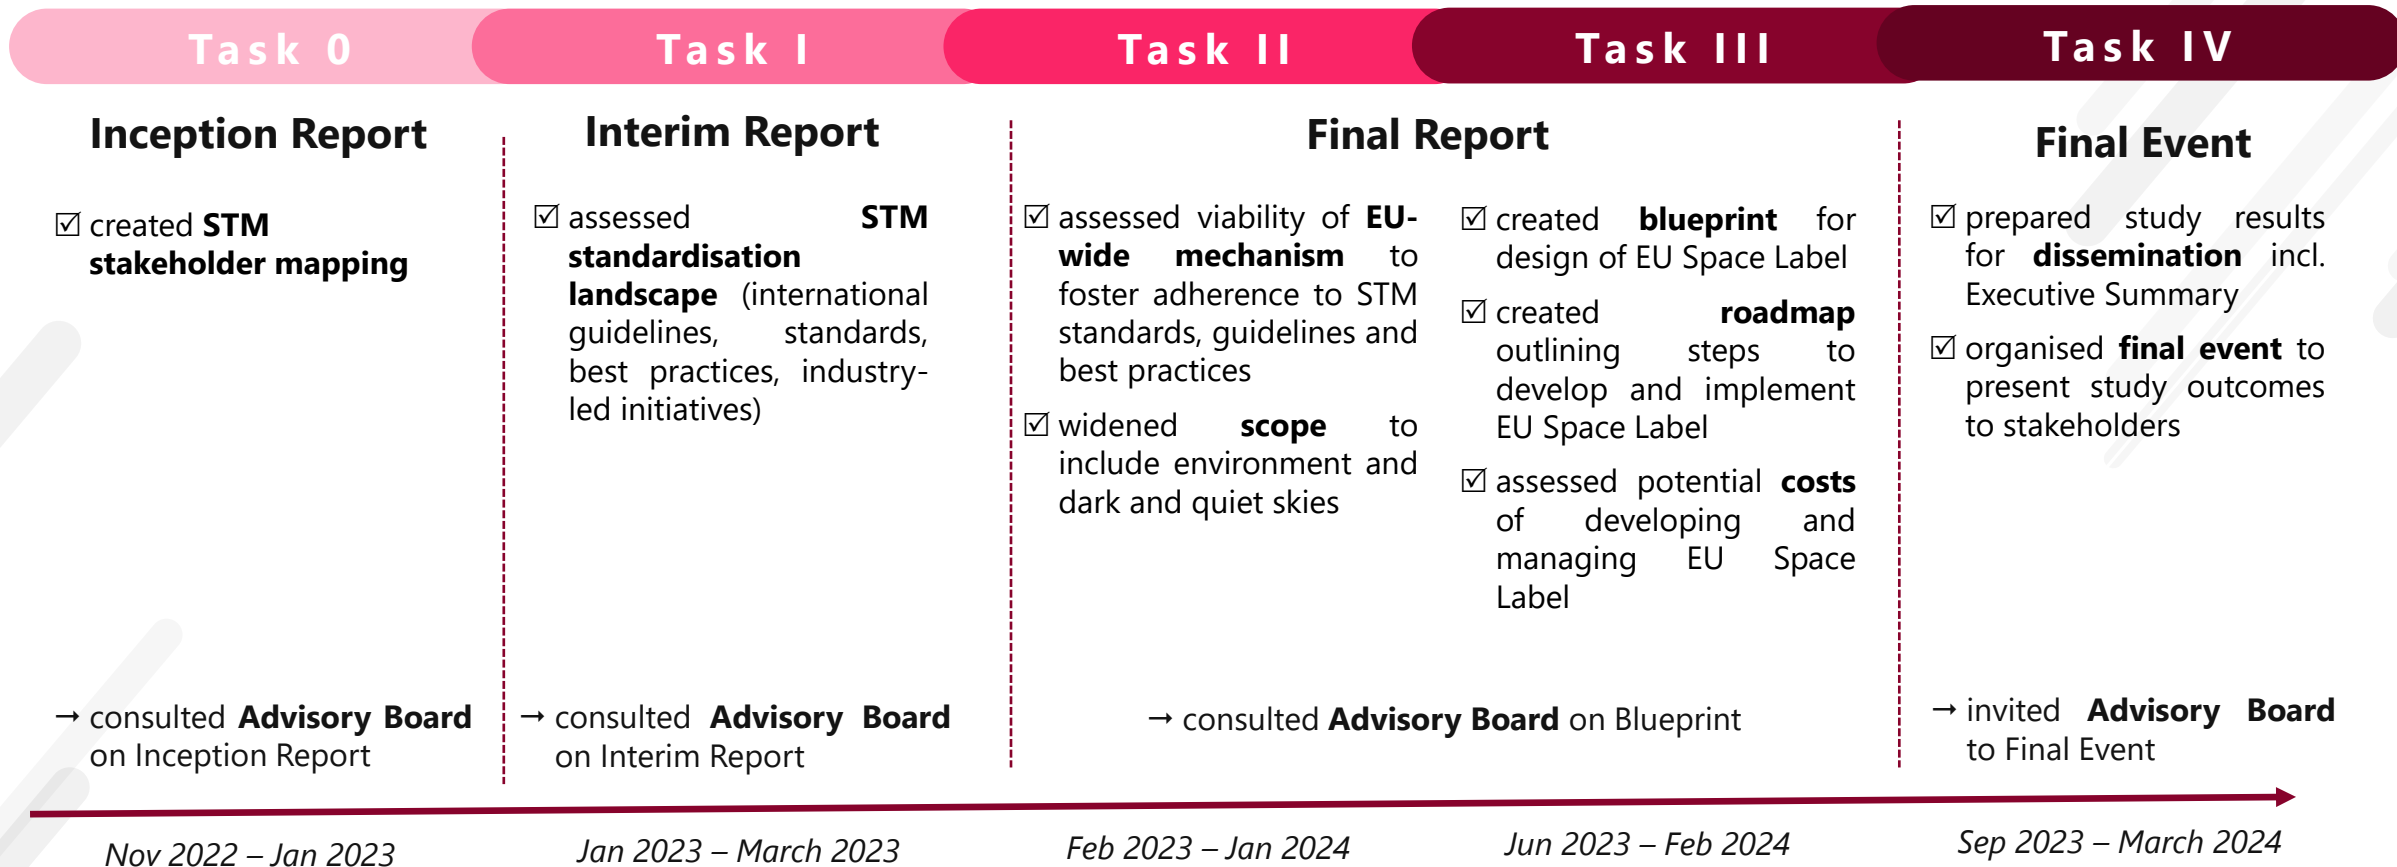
Task 0

Task I

Task II

Task III

Task IV

Inception Report

☑ created **STM stakeholder mapping**

→ consulted **Advisory Board** on Inception Report

Interim Report

☑ assessed **STM standardisation landscape** (international guidelines, standards, best practices, industry-led initiatives)

→ consulted **Advisory Board** on Interim Report

Final Report

☑ assessed viability of **EU-wide mechanism** to foster adherence to STM standards, guidelines and best practices

☑ widened **scope** to include environment and dark and quiet skies

☑ created **blueprint** for design of EU Space Label

☑ created **roadmap** outlining steps to develop and implement EU Space Label

☑ assessed potential **costs** of developing and managing EU Space Label

→ consulted **Advisory Board** on Blueprint

Final Event

☑ prepared study results for **dissemination** incl. Executive Summary

☑ organised **final event** to present study outcomes to stakeholders

→ invited **Advisory Board** to Final Event

Nov 2022 – Jan 2023

Jan 2023 – March 2023

Feb 2023 – Jan 2024

Jun 2023 – Feb 2024

Sep 2023 – March 2024